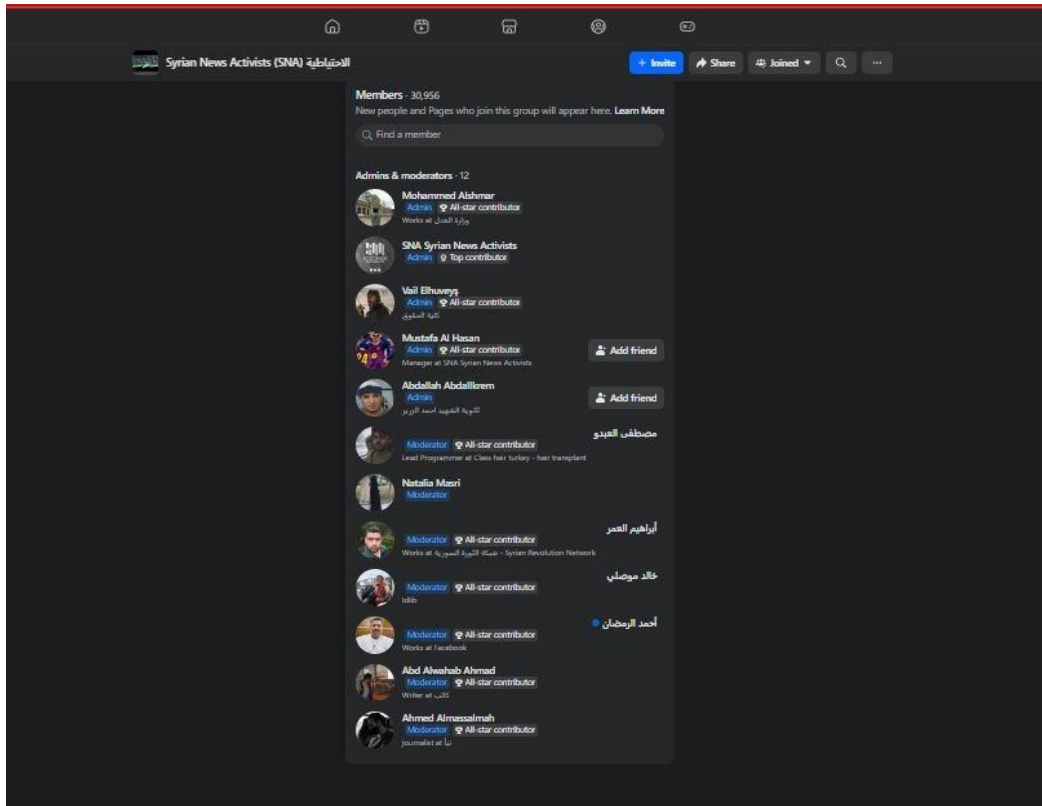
Syrian News Activists (SNA) الاحتياطية

+ Invite
Share
Joined

Members · 30,956
New people and Pages who join this group will appear here. Learn More

Find a member

Admins & moderators · 12

Mohammed Alshmar
Admin All-star contributor
Works at وزارة العدل

SNA Syrian News Activists
Admin Top contributor

Vail Elhuveyş
Admin All-star contributor
كلية الحقوق

Mustafa Al Hasan
Admin All-star contributor
Manager at SNA Syrian News Activists
Add friend

Abdallah Abdallkrem
Admin
ثانوية الشهيد احمد الزير
Add friend

مصطفى العبدو
Moderator All-star contributor
Lead Programmer at Class hair turkey - hair transplant

Natalia Masri
Moderator

أبراهيم العمر
Moderator All-star contributor
Works at شبكة الثورة السورية - Syrian Revolution Network

خالد موصلي
Moderator All-star contributor
Idlib

أحمد الرمضان
Moderator All-star contributor
Works at Facebook

Abd Alwahab Ahmad
Moderator All-star contributor
Writer at كاتب

Ahmed Almassalmah
Moderator All-star contributor
journalist at نبأ